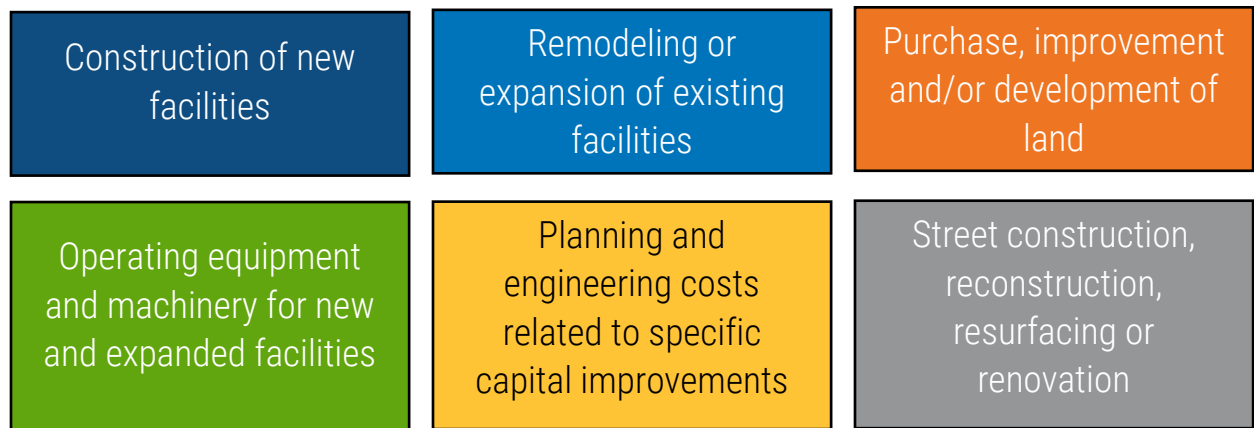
Construction of new facilities

Remodeling or expansion of existing facilities

Purchase, improvement and/or development of land

Operating equipment and machinery for new and expanded facilities

Planning and engineering costs related to specific capital improvements

Street construction, reconstruction, resurfacing or renovation